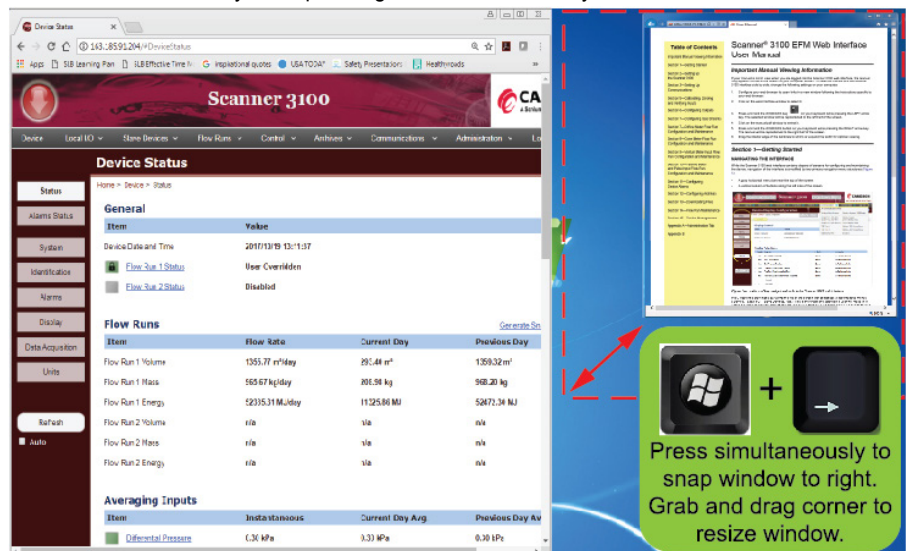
Device Status

163.185.91.204/#DeviceStatus

Apps SLB Learning Plan SLB Effective Time M Inspirational quotes USA TODAY Safety Presentations Healthwoods

Scanner 3100

CA

Device Local I/O Slave Devices Flow Runs Control Archives Communications Administration Lo

Device Status

Home > Device > Status

Status
Alarms Status
System
Identification
Alarms
Display
Data Acquisition
Units
Refresh
Auto

General

| Item | Value |
|---|---|
| Device Date and Time | 2017/10/19 13:11:37 |
| Flow Run 1 Status | User Overridden |
| Flow Run 2 Status | Disabled |

Flow Runs

Generate Sn

| Item | Flow Rate | Current Day | Previous Day |
|---|---|---|---|
| Flow Run 1 Volume | 1355.77 m³/day | 293.40 m³ | 1359.32 m³ |
| Flow Run 1 Mass | 565.67 kg/day | 208.98 kg | 968.20 kg |
| Flow Run 1 Energy | 52335.31 MJ/day | 11325.86 MJ | 52472.34 MJ |
| Flow Run 2 Volume | n/a | n/a | n/a |
| Flow Run 2 Mass | n/a | n/a | n/a |
| Flow Run 2 Energy | n/a | n/a | n/a |

Averaging Inputs

| Item | Instantaneous | Current Day Avg | Previous Day Av |
|---|---|---|---|
| Differential Pressure | 0.30 kPa | 0.33 kPa | 0.30 kPa |

Scanner® 3100 EFM Web Interface User Manual

Table of Contents

Important Manual Viewing Information

Section 1—Getting Started

Press simultaneously to snap window to right. Grab and drag corner to resize window.